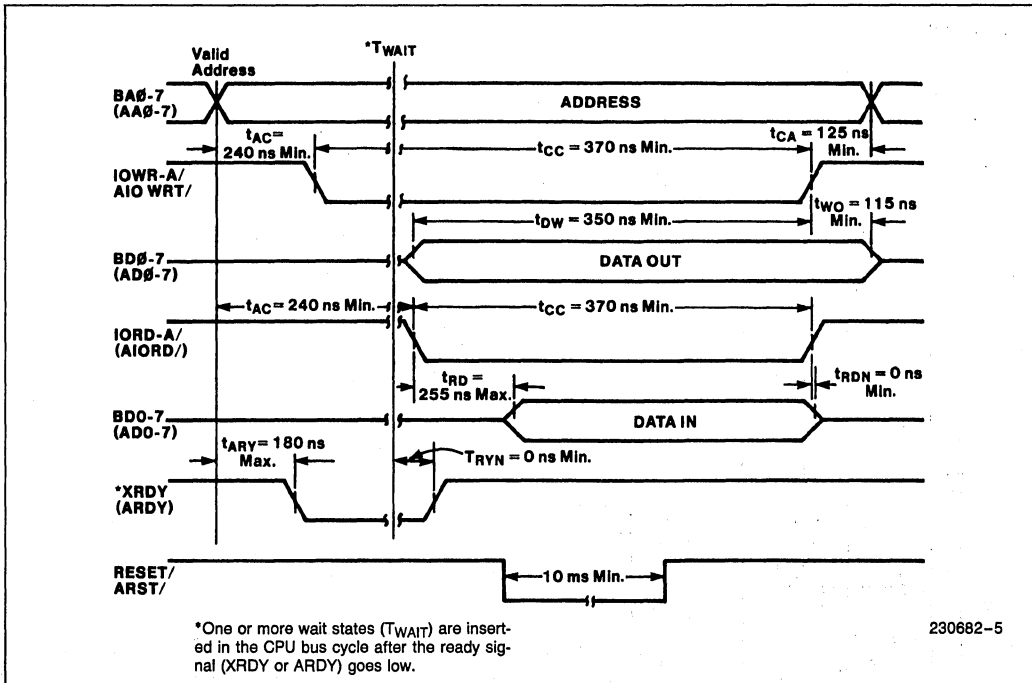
Valid Address

*$T_{WAIT}$

BAØ-7 (AAØ-7)

ADDRESS

$t_{AC}$= 240 ns Min.

$t_{CC}$ = 370 ns Min.

$t_{CA}$ = 125 ns Min.

IOWR-A/ AIO WRT/

$t_{DW}$ = 350 ns Min.

$t_{WO}$ = 115 ns Min.

BDØ-7 (ADØ-7)

DATA OUT

$t_{AC}$ = 240 ns Min.

$t_{CC}$ = 370 ns Min.

IORD-A/ (AIORD/)

$t_{RD}$ = 255 ns Max.

$t_{RDN}$ = 0 ns Min.

BD0-7 (AD0-7)

DATA IN

$t_{ARY}$ = 180 ns Max.

$T_{RYN}$ = 0 ns Min.

*XRDY (ARDY)

RESET/ ARST/

10 ms Min.

*One or more wait states ($T_{WAIT}$) are inserted in the CPU bus cycle after the ready signal (XRDY or ARDY) goes low.

230682–5